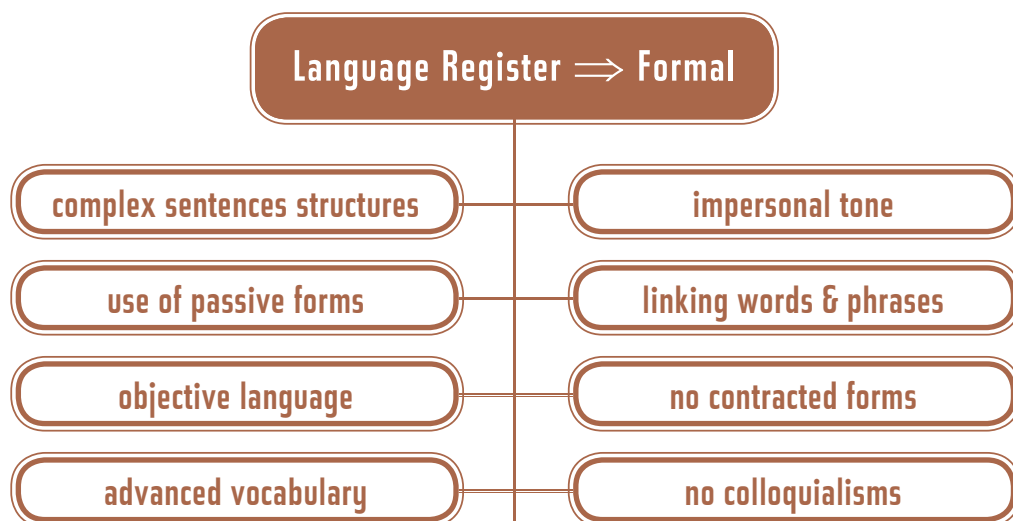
Language Register $\Longrightarrow$ Formal

complex sentences structures

impersonal tone

use of passive forms

linking words & phrases

objective language

no contracted forms

advanced vocabulary

no colloquialisms